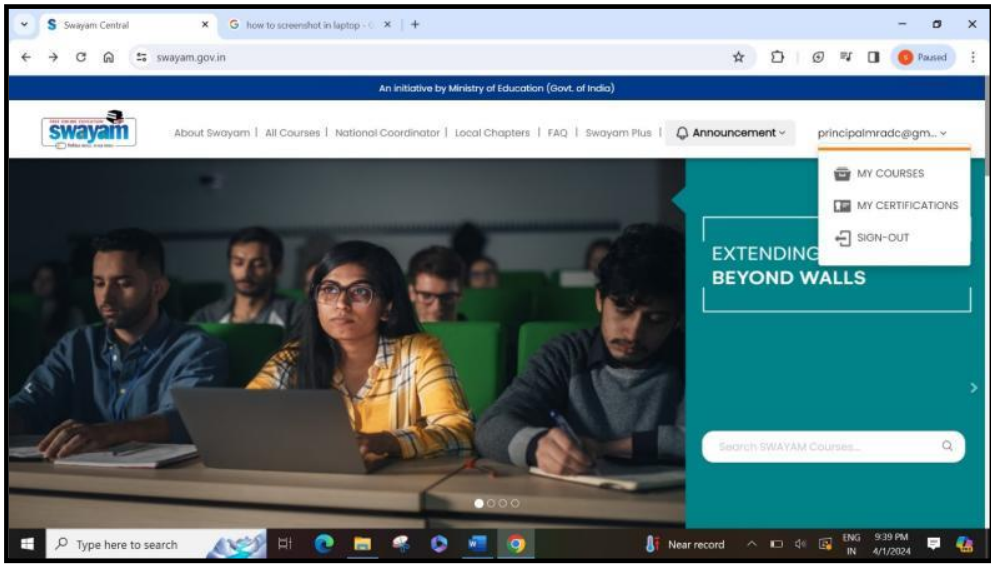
Swayam Central ×
how to screenshot in laptop - G ×
+

swayam.gov.in

Paused

An initiative by Ministry of Education (Govt. of India)

swayam

About Swayam | All Courses | National Coordinator | Local Chapters | FAQ | Swayam Plus |

Announcement

principalmradc@gm...

MY COURSES
MY CERTIFICATIONS
SIGN-OUT

EXTENDING
BEYOND WALLS

Search SWAYAM Courses...

Type here to search

Near record

ENG IN

9:39 PM
4/1/2024